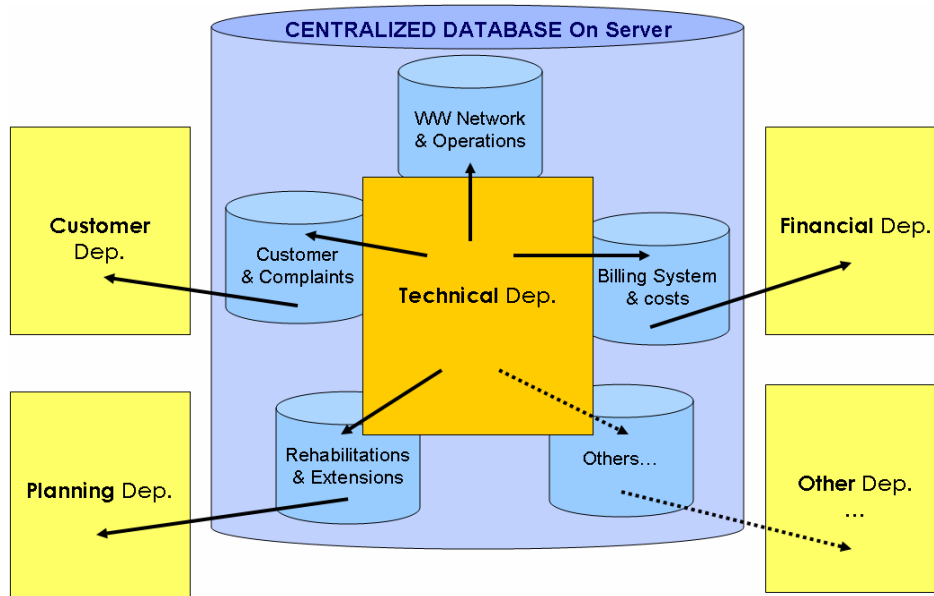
CENTRALIZED DATABASE On Server

WW Network & Operations

Customer & Complaints

Technical Dep.

Billing System & costs

Rehabilitations & Extensions

Others...

Customer Dep.

Financial Dep.

Planning Dep.

Other Dep. ...